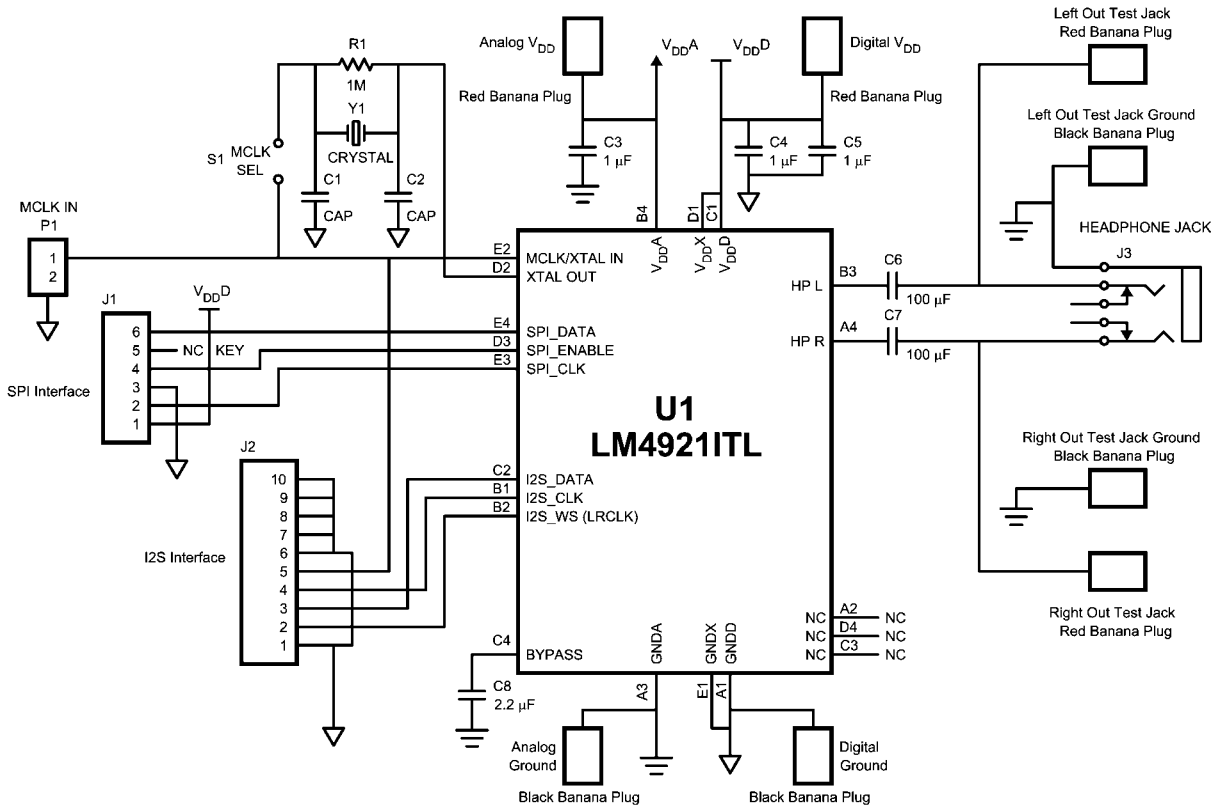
Analog $V_{DD}$

Red Banana Plug

$V_{DD}A$

$V_{DD}D$

Digital $V_{DD}$

Red Banana Plug

Left Out Test Jack
Red Banana Plug

Left Out Test Jack Ground
Black Banana Plug

HEADPHONE JACK

J3

R1
1M

Y1
CRYSTAL

S1

MCLK
SEL

C1
CAP

C2
CAP

C3
1 µF

C4
1 µF

C5
1 µF

MCLK IN
P1

1
2

J1

$V_{DD}D$

6
5
4
3
2
1

NC

KEY

SPI Interface

J2

10
9
8
7
6
5
4
3
2
1

I2S Interface

B4

D1

C1

E2

D2

E4

D3

E3

C2

B1

B2

C4

MCLK/XTAL IN

XTAL OUT

SPI_DATA

SPI_ENABLE

SPI_CLK

$V_{DD}A$

$V_{DD}X$

$V_{DD}D$

U1
LM4921ITL

I2S_DATA

I2S_CLK

I2S_WS (LRCLK)

BYPASS

GNDA

GNDX

GNDD

HP L

HP R

B3

A4

C6
100 µF

C7
100 µF

NC

NC

NC

A2

D4

C3

NC

NC

NC

Right Out Test Jack Ground
Black Banana Plug

Right Out Test Jack
Red Banana Plug

C8
2.2 µF

A3

E1

A1

Analog
Ground

Black Banana Plug

Digital
Ground

Black Banana Plug